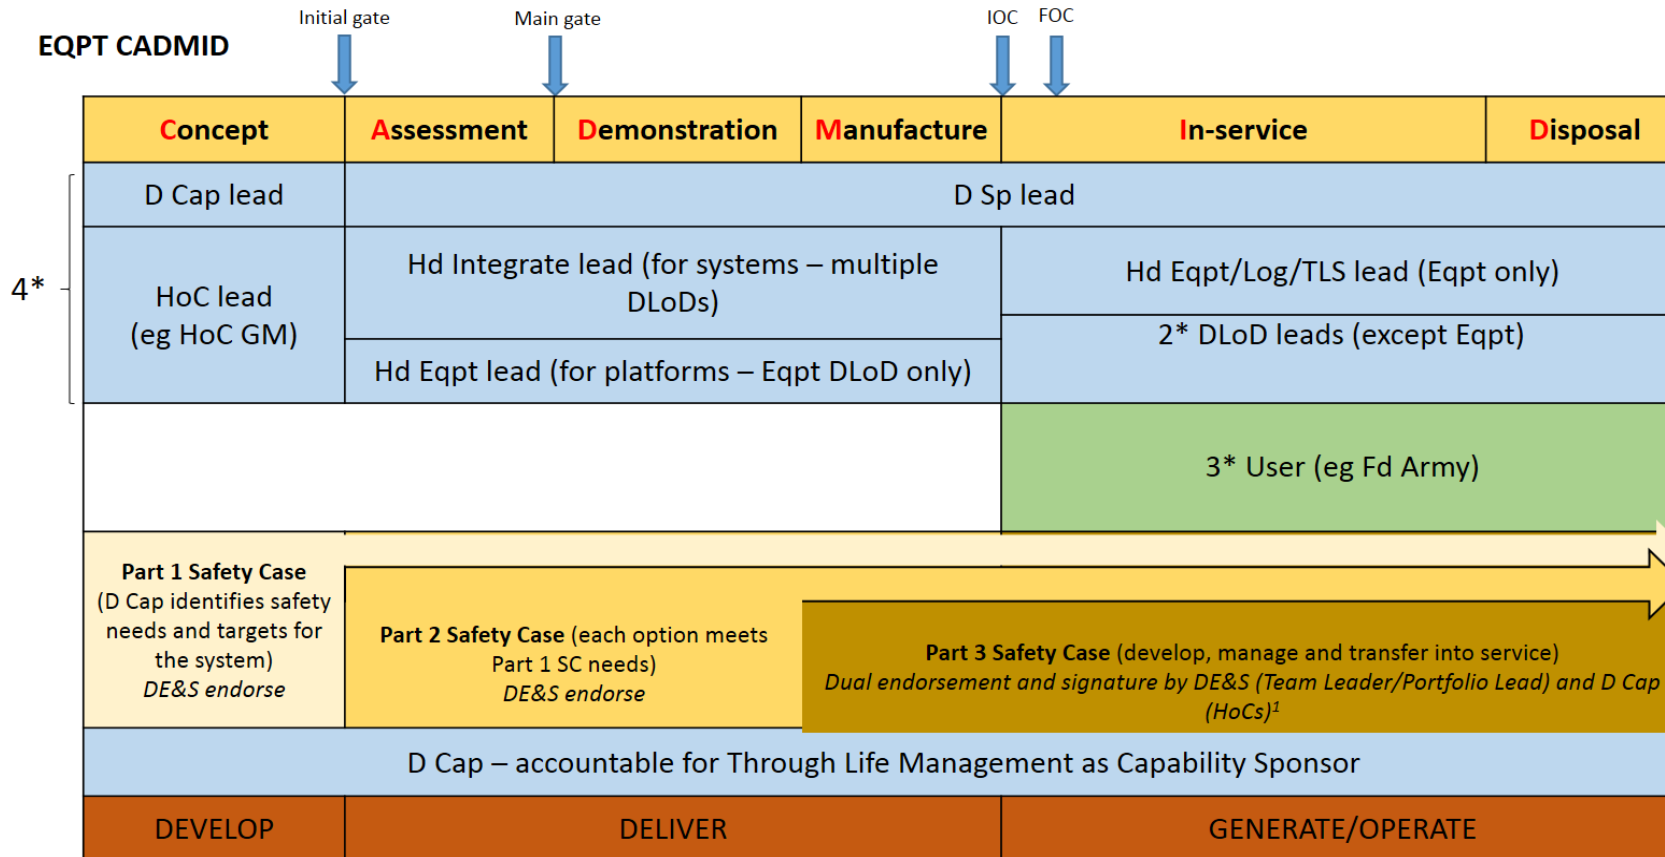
EQPT CADMID

Initial gate

Main gate

IOC

FOC

| Concept | Assessment | Demonstration | Manufacture | In-service | Disposal |
|---|---|---|---|---|---|
| D Cap lead | D Sp lead | | | | |
| HoC lead (eg HoC GM) | Hd Integrate lead (for systems – multiple DLoDs) | | | Hd Eqpt/Log/TLS lead (Eqpt only) | |
| | Hd Eqpt lead (for platforms – Eqpt DLoD only) | | | 2* DLoD leads (except Eqpt) | |
| | | | | 3* User (eg Fd Army) | |

4*

**Part 1 Safety Case** (D Cap identifies safety needs and targets for the system) *DE&S endorse*

**Part 2 Safety Case** (each option meets Part 1 SC needs) *DE&S endorse*

**Part 3 Safety Case** (develop, manage and transfer into service) *Dual endorsement and signature by DE&S (Team Leader/Portfolio Lead) and D Cap (HoCs)$^{1}$*

D Cap – accountable for Through Life Management as Capability Sponsor

| DEVELOP | DELIVER | GENERATE/OPERATE |
|---|---|---|